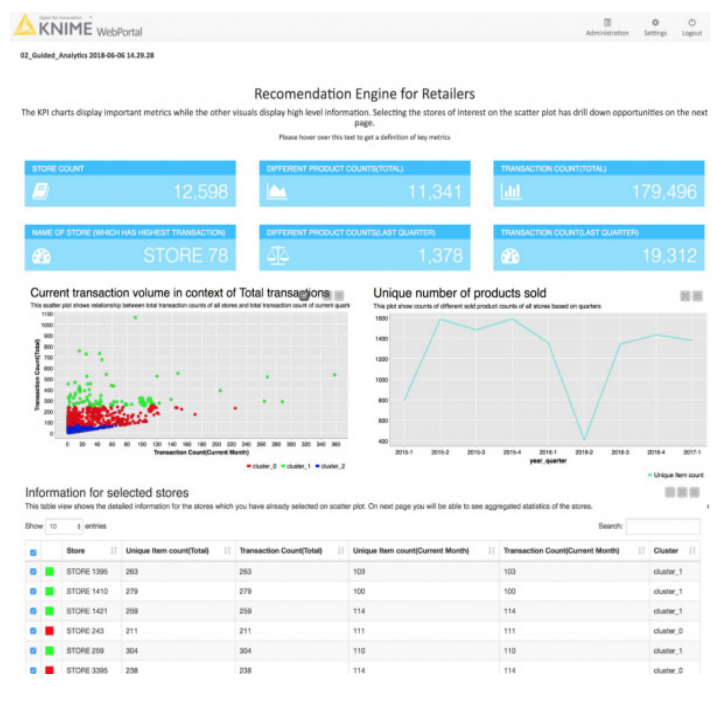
Open for Innovation KNIME WebPortal

Administration Settings Logout

02_Guided_Analytics 2018-06-06 14.29.28

Recomendation Engine for Retailers

The KPI charts display important metrics while the other visuals display high level information. Selecting the stores of interest on the scatter plot has drill down opportunities on the next page.

Please hover over this text to get a definition of key metrics

STORE COUNT 12,598

DIFFERENT PRODUCT COUNTS(TOTAL) 11,341

TRANSACTION COUNT(TOTAL) 179,496

NAME OF STORE (WHICH HAS HIGHEST TRANSACTION) STORE 78

DIFFERENT PRODUCT COUNTS(LAST QUARTER) 1,378

TRANSACTION COUNT(LAST QUARTER) 19,312

Current transaction volume in context of Total transactions

This scatter plot shows relationship between total transaction counts of all stores and total transaction count of current quarte

Transaction Count(Total)

1100 1000 900 800 700 600 500 400 300 200 100 0

0 20 40 60 80 100 120 140 160 180 200 220 240 260 280 300 320 340 360

Transaction Count(Current Month)

cluster_0 cluster_1 cluster_2

Unique number of products sold

This plot show counts of different sold product counts of all stores based on quarters

1600 1400 1200 1000 800 600 400

2015-1 2015-2 2015-3 2015-4 2016-1 2016-2 2016-3 2016-4 2017-1

year_quarter

Unique Item count

Information for selected stores

This table view shows the detailed information for the stores which you have already selected on scatter plot. On next page you will be able to see aggregated statistics of the stores.

Show 10 entries

Search:

| | | Store | Unique Item count(Total) | Transaction Count(Total) | Unique Item count(Current Month) | Transaction Count(Current Month) | Cluster |
|---|---|---|---|---|---|---|---|
| | | STORE 1395 | 263 | 263 | 103 | 103 | cluster_1 |
| | | STORE 1410 | 279 | 279 | 100 | 100 | cluster_1 |
| | | STORE 1421 | 259 | 259 | 114 | 114 | cluster_1 |
| | | STORE 243 | 211 | 211 | 111 | 111 | cluster_0 |
| | | STORE 259 | 304 | 304 | 110 | 110 | cluster_1 |
| | | STORE 3395 | 238 | 238 | 114 | 114 | cluster_0 |